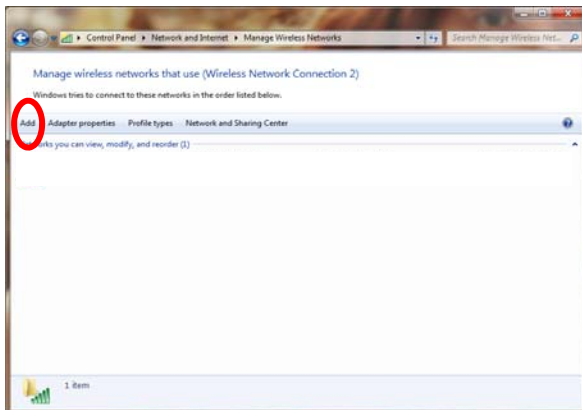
Control Panel ▸ Network and Internet ▸ Manage Wireless Networks

Search Manage Wireless Net...

Manage wireless networks that use (Wireless Network Connection 2)

Windows tries to connect to these networks in the order listed below.

Add Adapter properties Profile types Network and Sharing Center

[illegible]rks you can view, modify, and reorder (1)

1 item